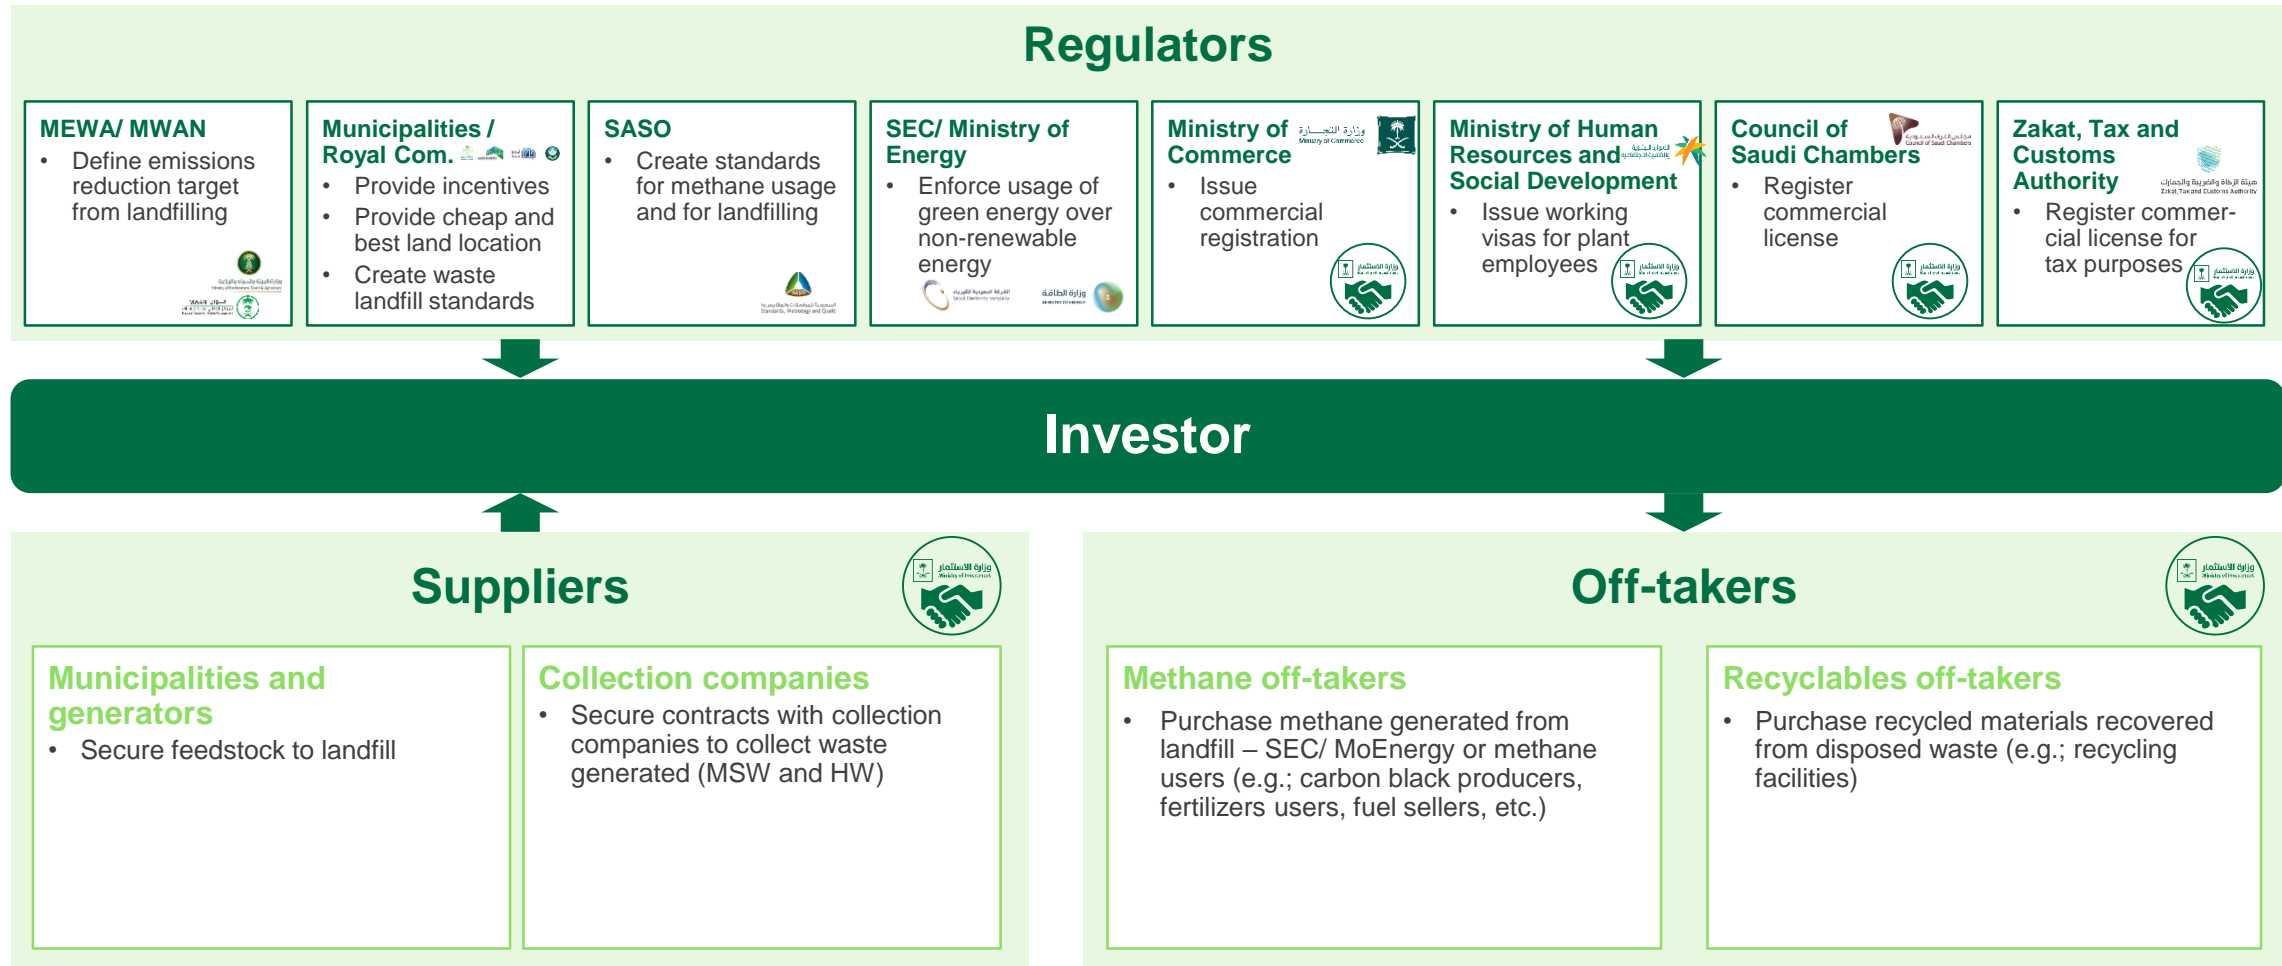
Regulators

MEWA/ MWAN
- Define emissions reduction target from landfilling

Municipalities / Royal Com.
- Provide incentives
- Provide cheap and best land location
- Create waste landfill standards

SASO
- Create standards for methane usage and for landfilling

SEC/ Ministry of Energy
- Enforce usage of green energy over non-renewable energy

Ministry of Commerce
- Issue commercial registration

Ministry of Human Resources and Social Development
- Issue working visas for plant employees

Council of Saudi Chambers
- Register commercial license

Zakat, Tax and Customs Authority
- Register commercial license for tax purposes

Investor

Suppliers

Municipalities and generators
- Secure feedstock to landfill

Collection companies
- Secure contracts with collection companies to collect waste generated (MSW and HW)

Off-takers

Methane off-takers
- Purchase methane generated from landfill – SEC/ MoEnergy or methane users (e.g.; carbon black producers, fertilizers users, fuel sellers, etc.)

Recyclables off-takers
- Purchase recycled materials recovered from disposed waste (e.g.; recycling facilities)